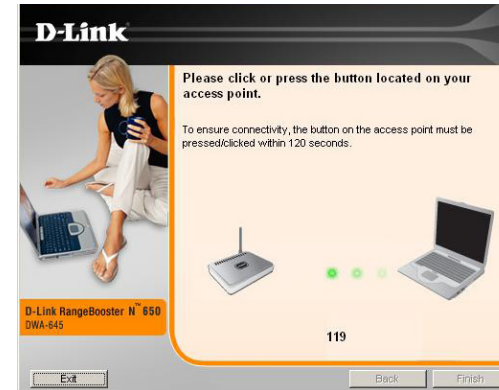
D-Link

Please click or press the button located on your access point.

To ensure connectivity, the button on the access point must be pressed/clicked within 120 seconds.

D-Link RangeBooster N™ 650
DWA-645

119

Exit

Back

Finish